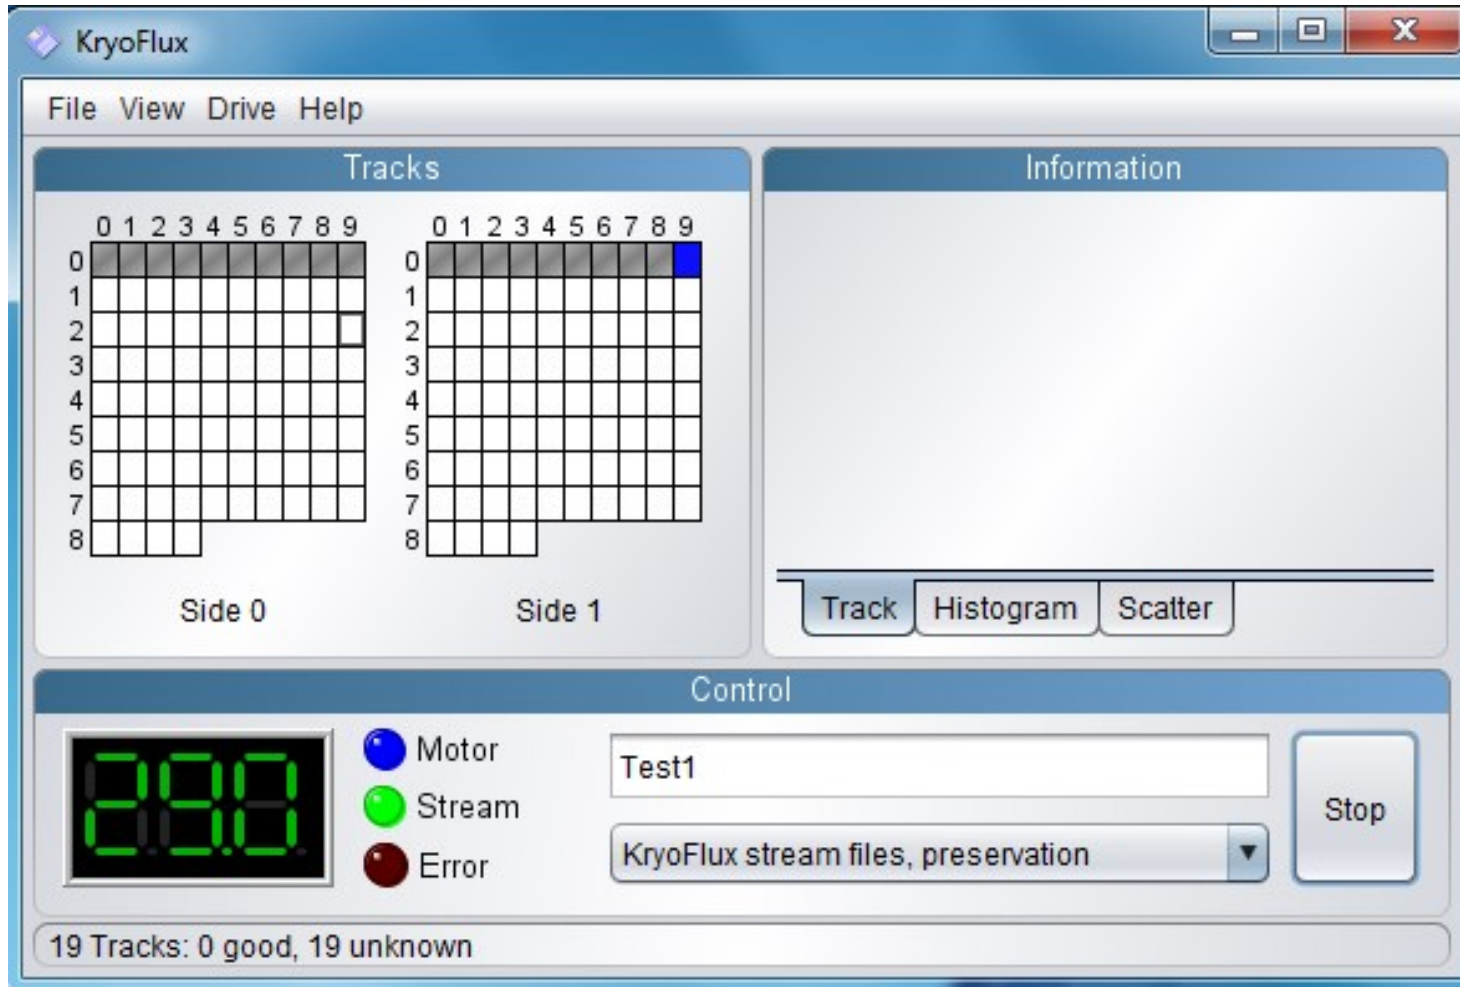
KryoFlux

File View Drive Help

Tracks

0 1 2 3 4 5 6 7 8 9
0
1
2
3
4
5
6
7
8

0 1 2 3 4 5 6 7 8 9
0
1
2
3
4
5
6
7
8

Side 0

Side 1

Information

Track Histogram Scatter

Control

2.9.0.

Motor

Stream

Error

Test1

KryoFlux stream files, preservation

Stop

19 Tracks: 0 good, 19 unknown